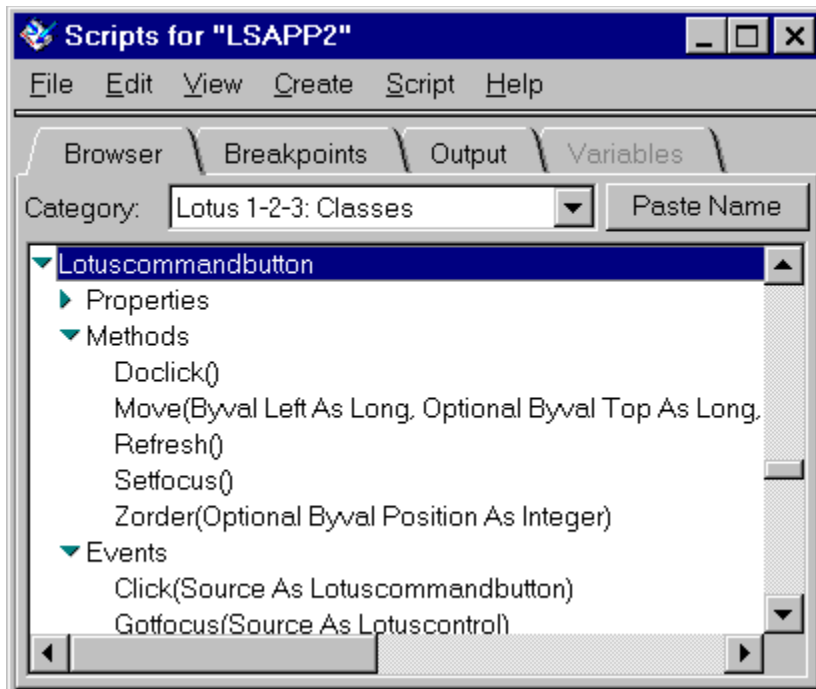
Scripts for "LSAPP2"

File Edit View Create Script Help

Browser | Breakpoints | Output | Variables

Category: Lotus 1-2-3: Classes | Paste Name

Lotuscommandbutton
Properties
Methods
Doclick()
Move(Byval Left As Long, Optional Byval Top As Long,
Refresh()
Setfocus()
Zorder(Optional Byval Position As Integer)
Events
Click(Source As Lotuscommandbutton)
Gotfocus(Source As Lotuscontrol)